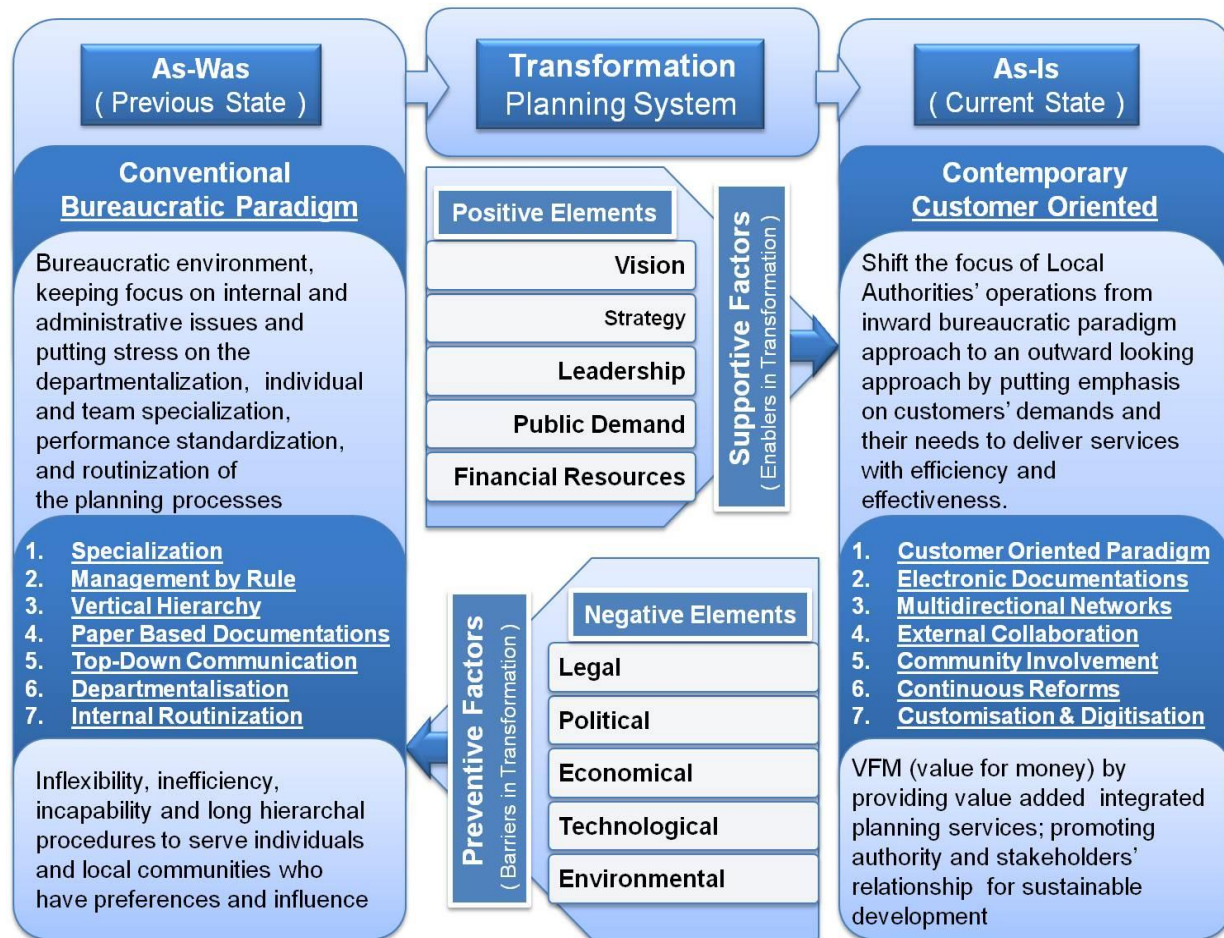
As-Was
( Previous State )

Conventional
Bureaucratic Paradigm

Bureaucratic environment, keeping focus on internal and administrative issues and putting stress on the departmentalization, individual and team specialization, performance standardization, and routinization of the planning processes

1. Specialization
2. Management by Rule
3. Vertical Hierarchy
4. Paper Based Documentations
5. Top-Down Communication
6. Departmentalisation
7. Internal Routinization

Inflexibility, inefficiency, incapability and long hierarchal procedures to serve individuals and local communities who have preferences and influence

Transformation
Planning System

Positive Elements

Vision
Strategy
Leadership
Public Demand
Financial Resources

Supportive Factors
( Enablers in Transformation )

Negative Elements

Legal
Political
Economical
Technological
Environmental

Preventive Factors
( Barriers in Transformation )

As-Is
( Current State )

Contemporary
Customer Oriented

Shift the focus of Local Authorities' operations from inward bureaucratic paradigm approach to an outward looking approach by putting emphasis on customers' demands and their needs to deliver services with efficiency and effectiveness.

1. Customer Oriented Paradigm
2. Electronic Documentations
3. Multidirectional Networks
4. External Collaboration
5. Community Involvement
6. Continuous Reforms
7. Customisation & Digitisation

VFM (value for money) by providing value added integrated planning services; promoting authority and stakeholders' relationship for sustainable development